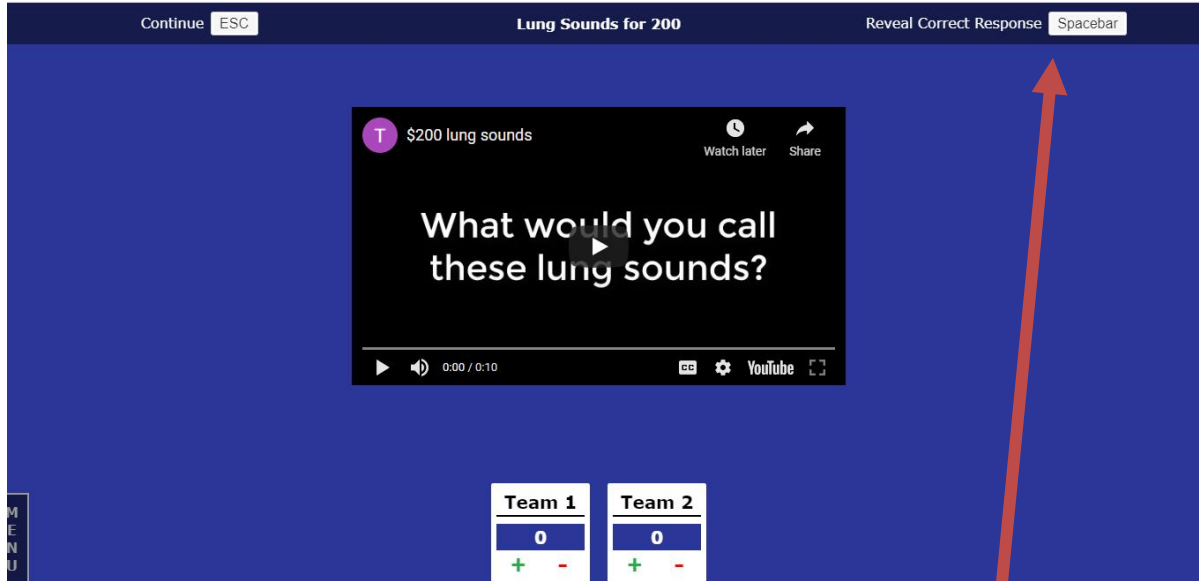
Continue ESC

Lung Sounds for 200

Reveal Correct Response Spacebar

T $200 lung sounds

Watch later

Share

What would you call these lung sounds?

0:00 / 0:10

YouTube

Team 1

0

+ -

Team 2

0

+ -

M
E
N
U